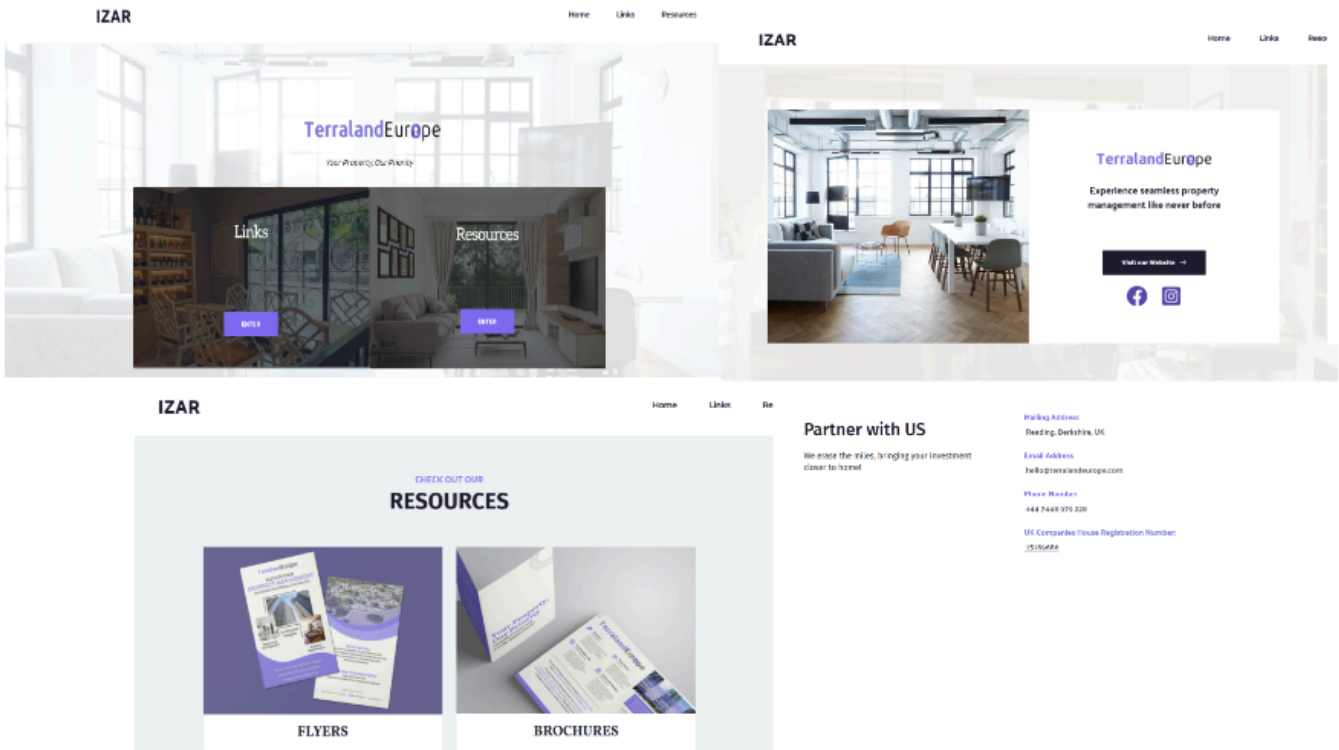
IZAR

Home Links Resources

TerralandEurope

Your Property, Our Priority

Links

ENTER

Resources

ENTER

IZAR

Home Links Reso

TerralandEurope

Experience seamless property management like never before

Visit our Website →

IZAR

Home Links Re

CHECK OUT OUR

RESOURCES

FLYERS

BROCHURES

Partner with US

We erase the miles, bringing your investment closer to home!

Mailing Address

Reading, Berkshire, UK

Email Address

hello@terralandeurope.com

Phone Number

+44 7449 975 201

UK Companies House Registration Number

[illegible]